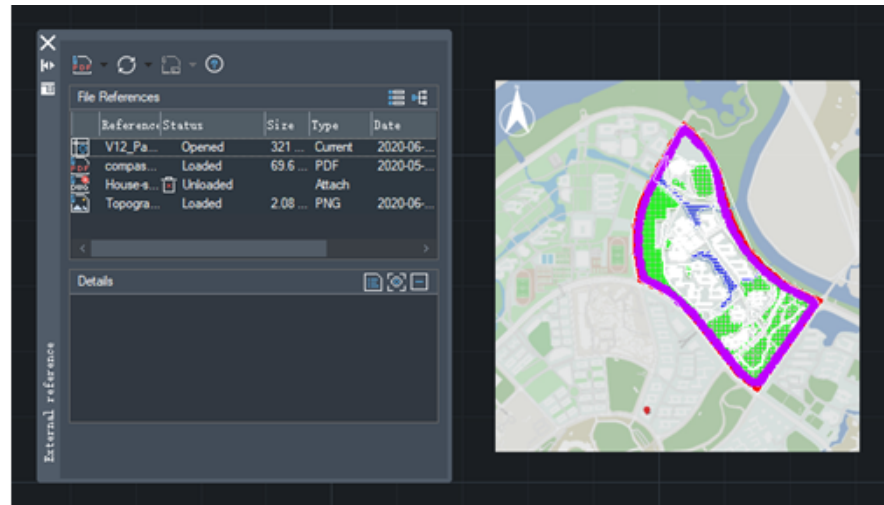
File References

| Reference | Status | Size | Type | Date |
|---|---|---|---|---|
| V12_Pa... | Opened | 321 ... | Current | 2020-06-... |
| compas... | Loaded | 69.6 ... | PDF | 2020-05-... |
| House-s... | Unloaded | | Attach | |
| Topogra... | Loaded | 2.08 ... | PNG | 2020-06-... |

Details

External reference